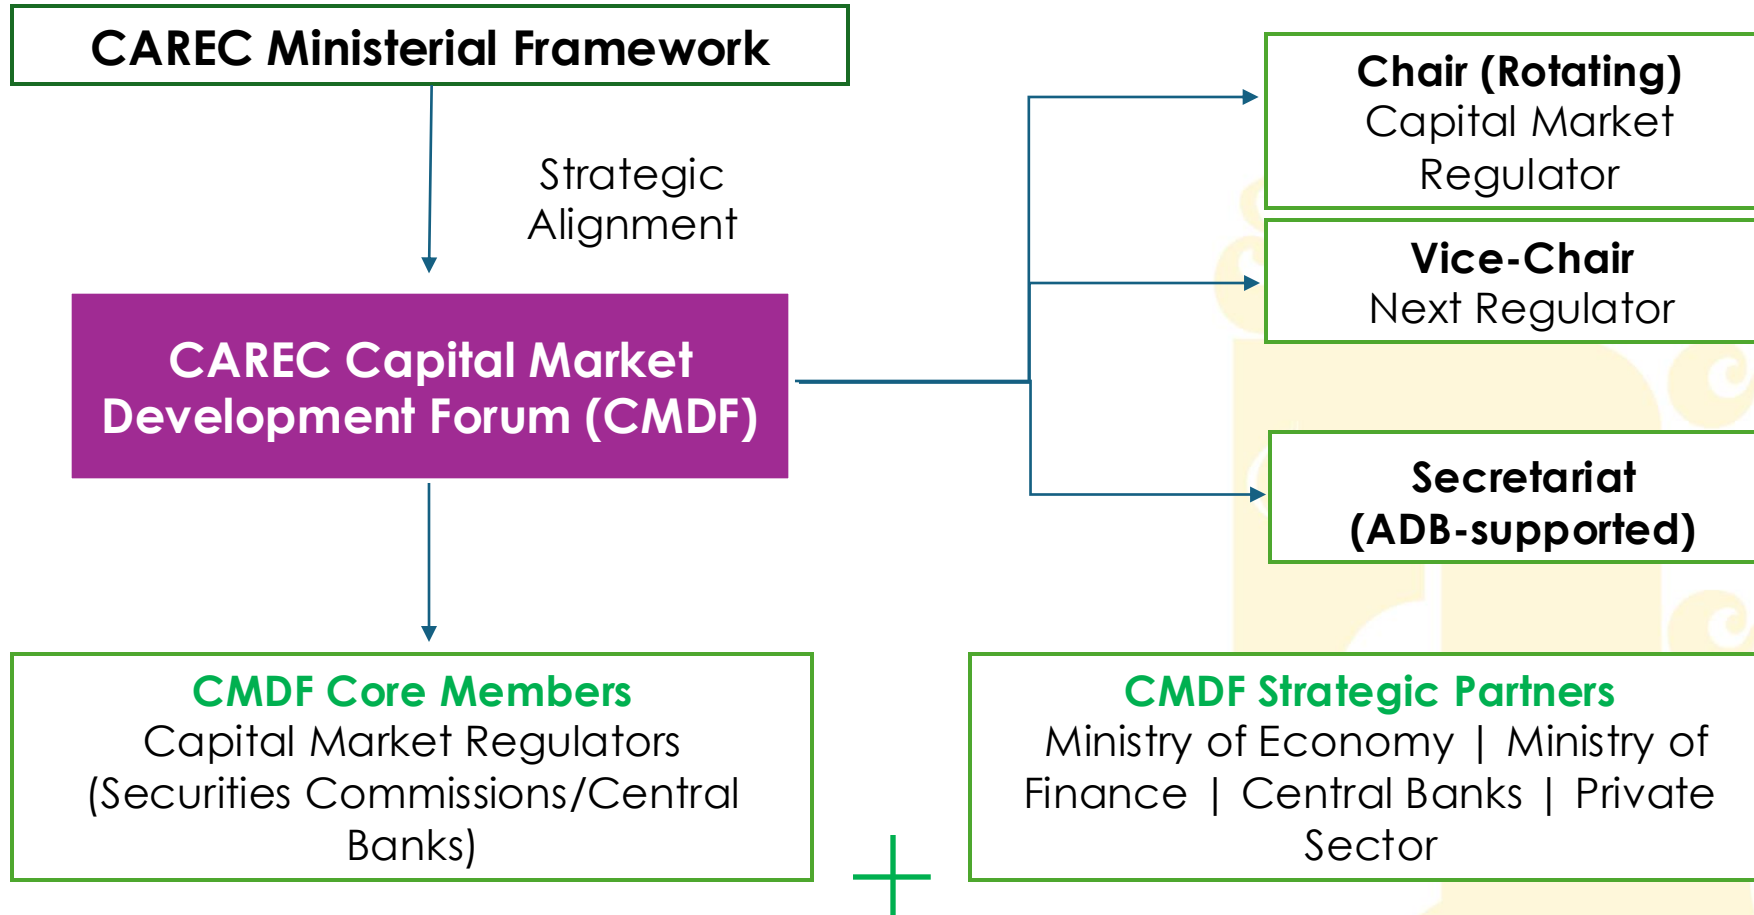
CAREC Ministerial Framework

Strategic Alignment

CAREC Capital Market Development Forum (CMDF)

Chair (Rotating)
Capital Market Regulator

Vice-Chair
Next Regulator

Secretariat (ADB-supported)

CMDF Core Members
Capital Market Regulators (Securities Commissions/Central Banks)

+

CMDF Strategic Partners
Ministry of Economy | Ministry of Finance | Central Banks | Private Sector